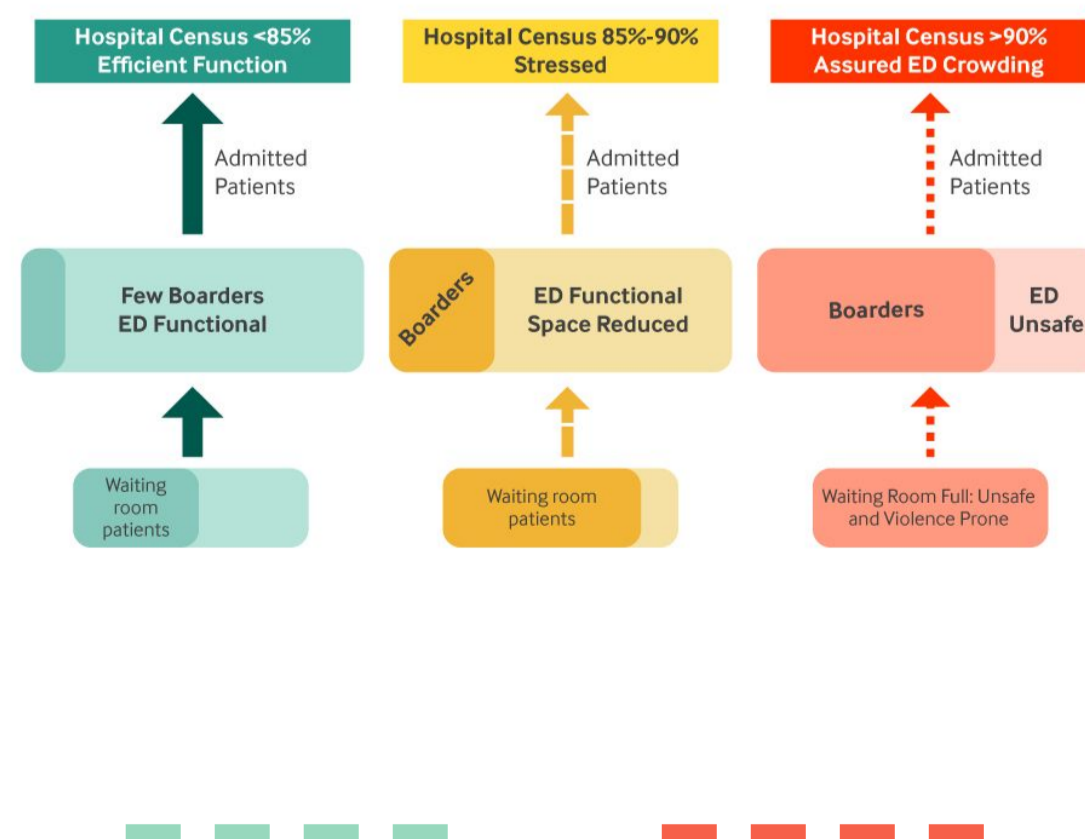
Hospital Census <85%
Efficient Function

Admitted
Patients

Few Boarders
ED Functional

Waiting
room
patients

Hospital Census 85%-90%
Stressed

Admitted
Patients

Boarders

ED Functional
Space Reduced

Waiting room
patients

Hospital Census >90%
Assured ED Crowding

Admitted
Patients

Boarders

ED
Unsafe

Waiting Room Full: Unsafe
and Violence Prone